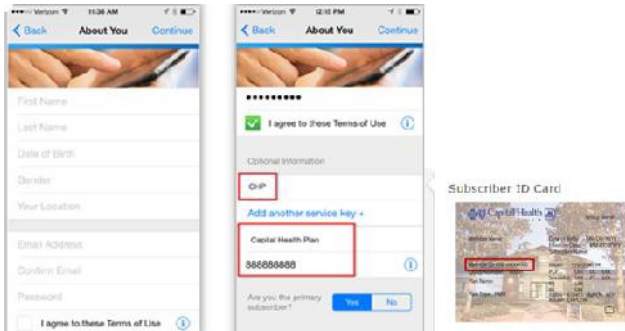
••••○ Verizon 11:36 AM

< Back About You Continue

First Name

Last Name

Date of Birth

Gender

Your Location

Email Address

Confirm Email

Password

I agree to these Terms of Use

••••○ Verizon 12:10 PM

< Back About You Continue

•••••••••

I agree to these Terms of Use

Optional Information

CHP

Add another service key +

Capital Health Plan

888888888

Are you the primary subscriber? Yes No

Subscriber ID Card

Capital Health

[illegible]